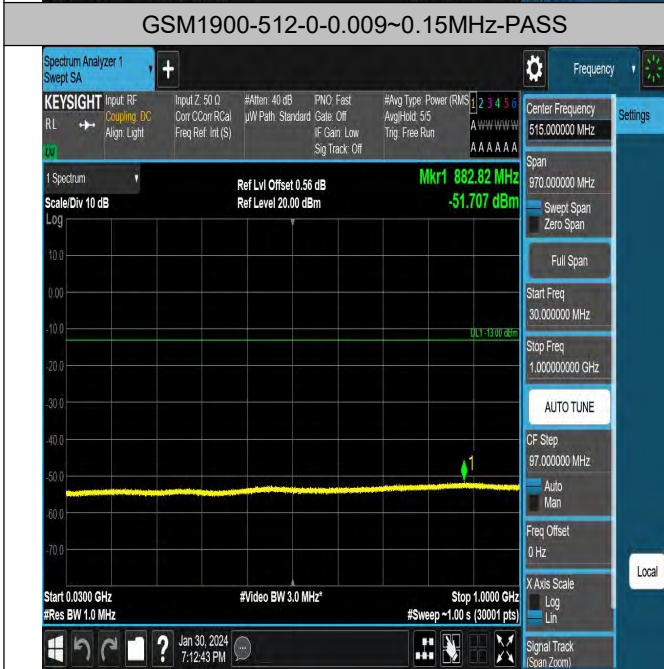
GSM1900-512-0-0.009~0.15MHz-PASS

Spectrum Analyzer 1
Swept SA

Frequency

KEYSIGHT
RL
Input: RF
Coupling: DC
Align: Light
Input Z: 50 Ω
Corr CCorr RCal
Freq Ref: Int (S)
#Atten: 40 dB
μW Path: Standard
PNO: Fast
Gate: Off
IF Gain: Low
Sig Track: Off
#Avg Type: Power (RMS)
Avg|Hold: 5/5
Trig: Free Run
1 2 3 4 5 6
A W W W W W
A A A A A A

1 Spectrum
Scale/Div 10 dB
Log
Ref Lvl Offset 0.56 dB
Ref Level 20.00 dBm
Mkr1 882.82 MHz
-51.707 dBm

10.0
0.00
-10.0
-20.0
-30.0
-40.0
-50.0
-60.0
-70.0
DL1 -13.00 dBm
1

Start 0.0300 GHz
#Res BW 1.0 MHz
#Video BW 3.0 MHz*
Stop 1.0000 GHz
#Sweep ~1.00 s (30001 pts)

Center Frequency
515.000000 MHz
Settings
Span
970.000000 MHz
Swept Span
Zero Span
Full Span
Start Freq
30.000000 MHz
Stop Freq
1.000000000 GHz
AUTO TUNE
CF Step
97.000000 MHz
Auto
Man
Freq Offset
0 Hz
X Axis Scale
Log
Lin
Local
Signal Track
(Span Zoom)

Jan 30, 2024
7:12:43 PM